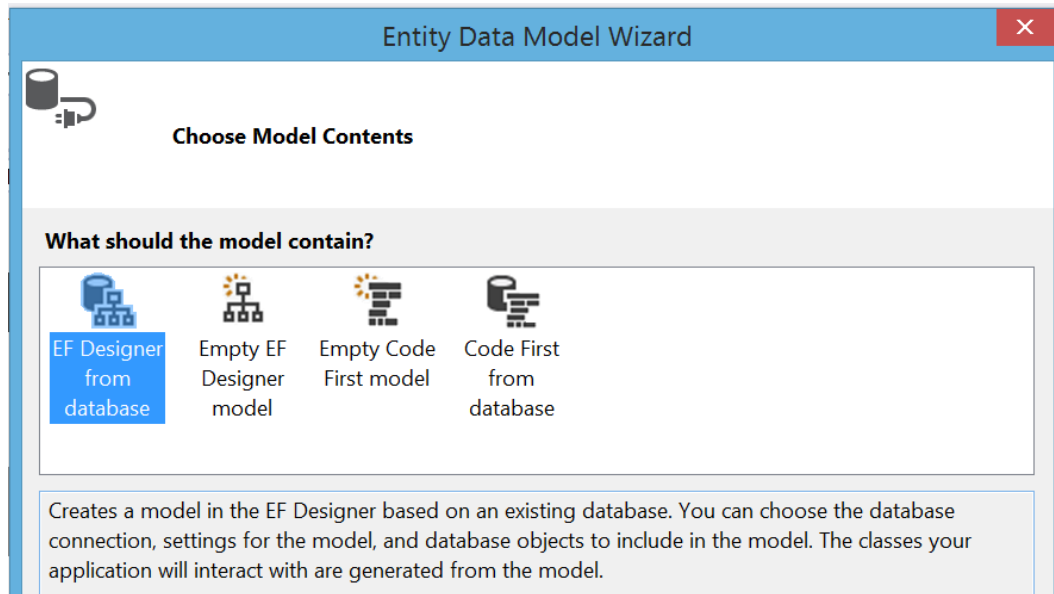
Entity Data Model Wizard

Choose Model Contents

What should the model contain?

EF Designer from database

Empty EF Designer model

Empty Code First model

Code First from database

Creates a model in the EF Designer based on an existing database. You can choose the database connection, settings for the model, and database objects to include in the model. The classes your application will interact with are generated from the model.